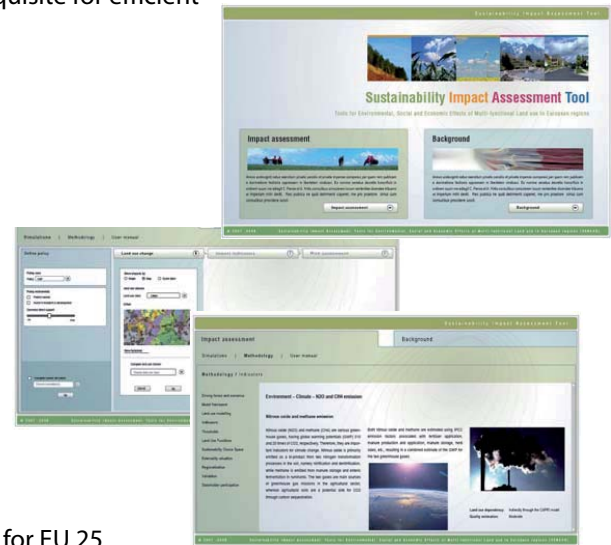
quisite for efficient

Sustainability Impact Assessment Tool

Sustainability Impact Assessment Tool

Tools for Environmental, Social and Economic Effects of Multi-functional Land use in European regions

Impact assessment

Background

Impact assessment

Background

Simulations | Methodology | User manual

Land use change

Impact indicators

Work environment

Impact assessment

Background

Sustainability Impact Assessment Tool

Simulations | Methodology | User manual

Methodology / Indicators

Environment – Climate – N2O and CH4 emission

Nitrous oxide and methane emission

for EU 25